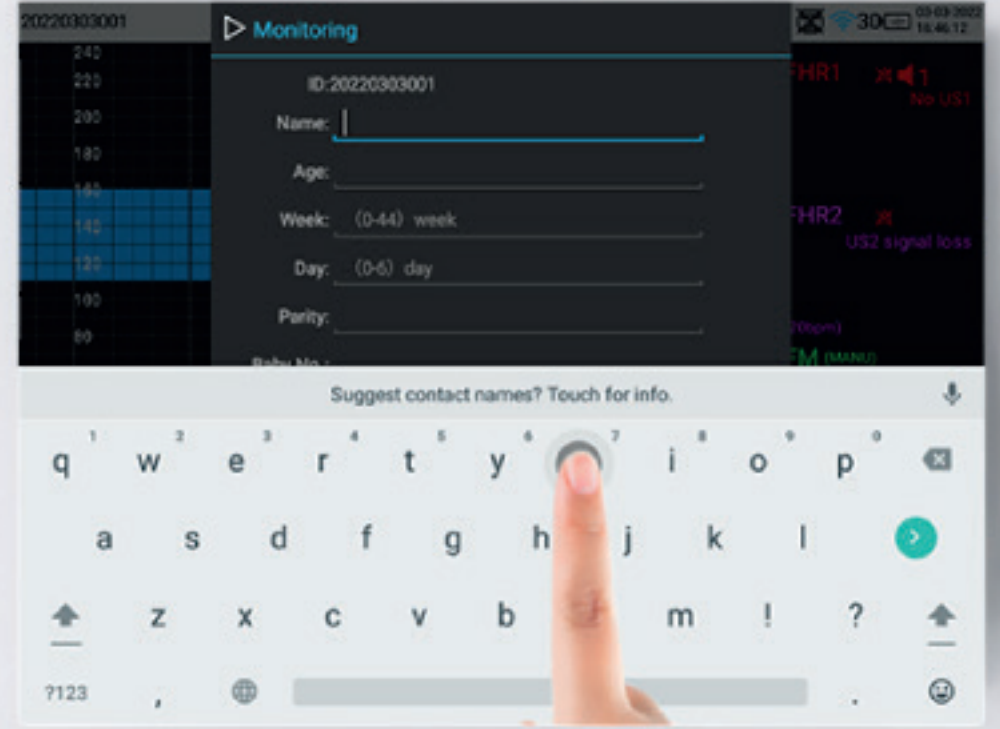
20220303001

Monitoring

30

03-03-2022
15:46:12

240
220
200
180
160
140
120
100
80

ID:20220303001

Name:

Age:

Week: (0-44) week

Day: (0-6) day

Parity:

Baby No.:

FHR1
1
No US1

FHR2
US2 signal loss

bpm)

FM (MANU)

Suggest contact names? Touch for info.

1 2 3 4 5 6 7 8 9 0

q w e r t y i o p

a s d f g h j k l

z x c v b m ! ?

?123 , .